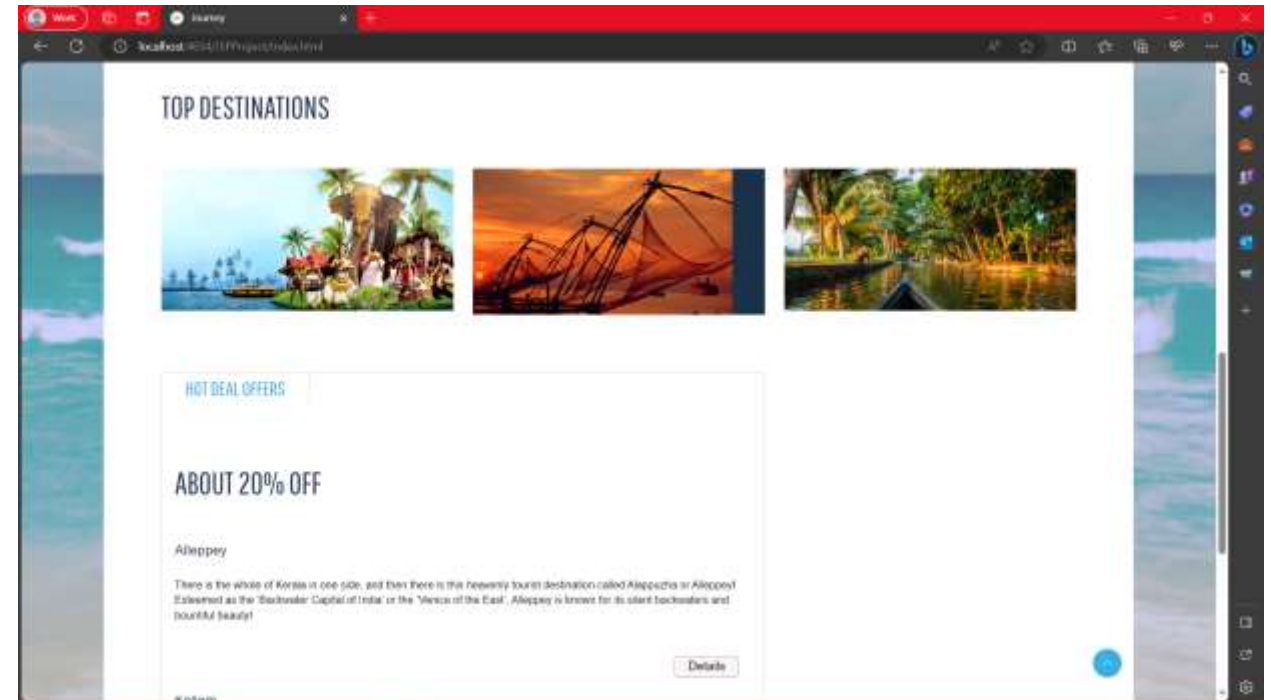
Work

Journey

localhost:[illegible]/index.html

TOP DESTINATIONS

HOT DEAL OFFERS

ABOUT 20% OFF

Alleppey

There is the whole of Kerala in one side, and then there is this heavenly tourist destination called Alappuzha or Alleppey! Esteemed as the 'Backwater Capital of India' or the "Venice of the East", Alleppey is known for its silent backwaters and bountiful beauty!

Details

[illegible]